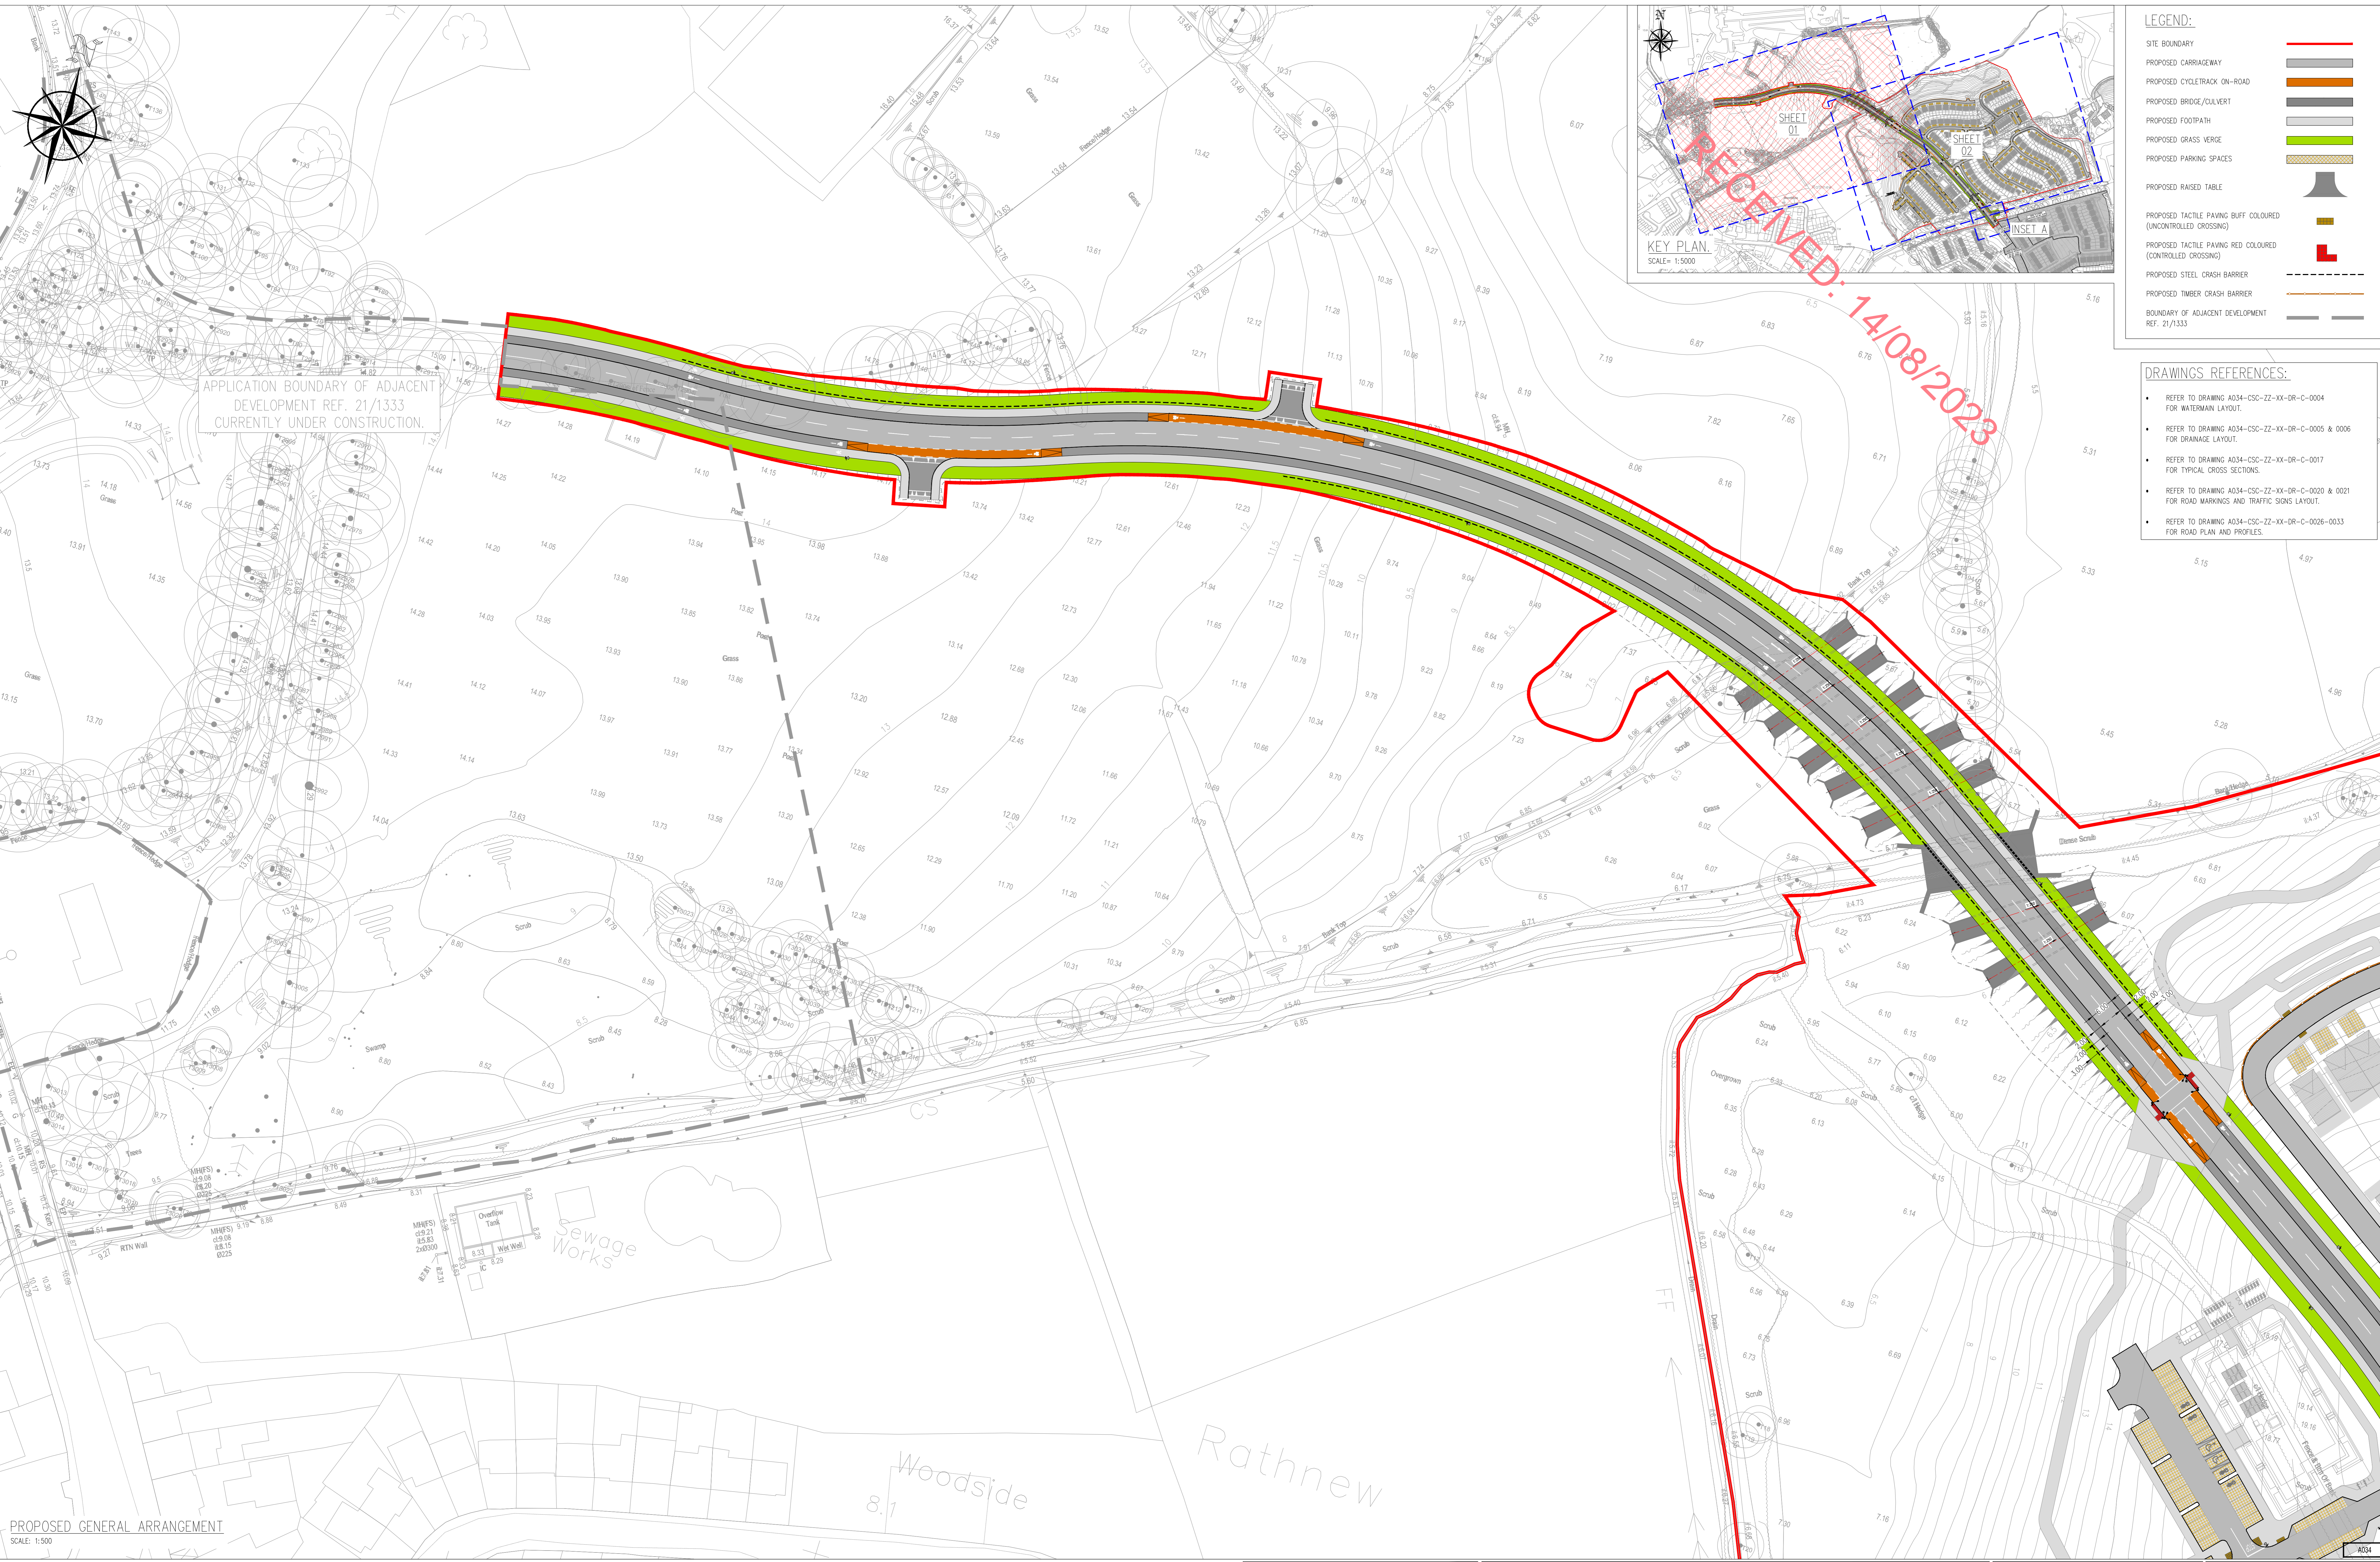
LEGEND:

SITE BOUNDARY
PROPOSED CARRIAGEWAY
PROPOSED CYCLETRACK ON-ROAD
PROPOSED BRIDGE/CULVERT
PROPOSED FOOTPATH
PROPOSED GRASS VERGE
PROPOSED PARKING SPACES
PROPOSED RAISED TABLE
PROPOSED TACTILE PAVING BUFF COLOURED (UNCONTROLLED CROSSING)
PROPOSED TACTILE PAVING RED COLOURED (CONTROLLED CROSSING)
PROPOSED STEEL CRASH BARRIER
PROPOSED TIMBER CRASH BARRIER
BOUNDARY OF ADJACENT DEVELOPMENT REF. 21/1333

DRAWINGS REFERENCES:

• REFER TO DRAWING A034-CSC-ZZ-XX-DR-C-0004 FOR WATERMAIN LAYOUT.
• REFER TO DRAWING A034-CSC-ZZ-XX-DR-C-0005 & 0006 FOR DRAINAGE LAYOUT.
• REFER TO DRAWING A034-CSC-ZZ-XX-DR-C-0017 FOR TYPICAL CROSS SECTIONS.
• REFER TO DRAWING A034-CSC-ZZ-XX-DR-C-0020 & 0021 FOR ROAD MARKINGS AND TRAFFIC SIGNS LAYOUT.
• REFER TO DRAWING A034-CSC-ZZ-XX-DR-C-0026-0033 FOR ROAD PLAN AND PROFILES.

SHEET 01
SHEET 02
INSET A
KEY PLAN
SCALE= 1:5000

RECEIVED: 14/08/2023

APPLICATION BOUNDARY OF ADJACENT DEVELOPMENT REF. 21/1333 CURRENTLY UNDER CONSTRUCTION.

Grass
Scrub
Swamp
Post
Trees
Overgrown
Bank Top
Dense Scrub
Fence/Hedge
Overflow Tank
Wat Well
RTN Wall
Sewage Works
Woodside
Rathnew
CS
FF

PROPOSED GENERAL ARRANGEMENT
SCALE: 1:500

A034